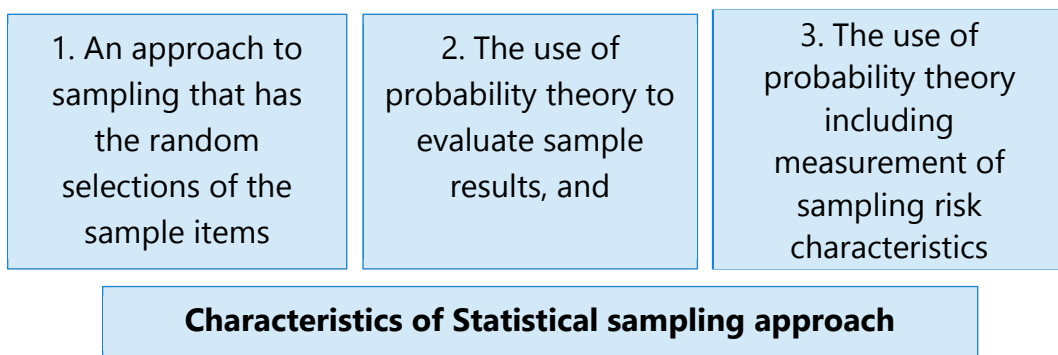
1. An approach to sampling that has the random selections of the sample items

2. The use of probability theory to evaluate sample results, and

3. The use of probability theory including measurement of sampling risk characteristics

**Characteristics of Statistical sampling approach**